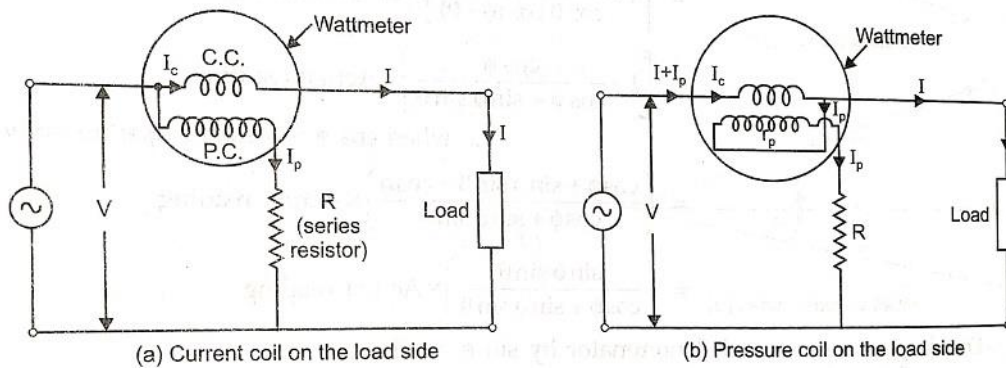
Wattmeter

$I_c$ C.C.

I

I

P.C.

$I_p$

V

R (series resistor)

Load

(a) Current coil on the load side

Wattmeter

$I+I_p$ $I_c$

I

$I_p$

$I_p$

$I_p$

V

R

Load

(b) Pressure coil on the load side